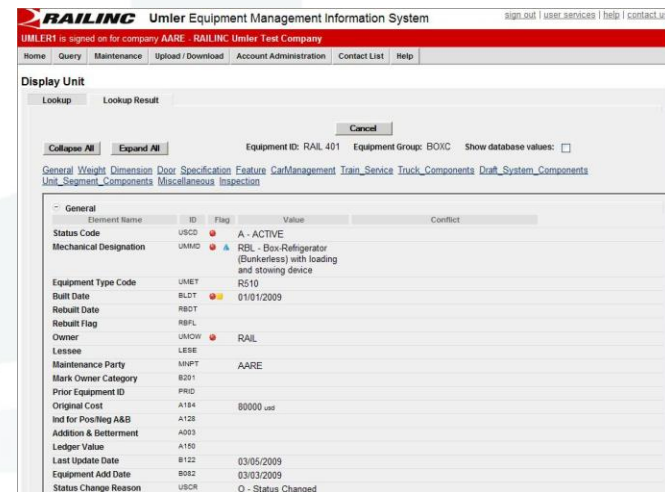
RAILINC Umler Equipment Management Information System

sign out | user services | help | contact u

UMLER1 is signed on for company AARE - RAILINC Umler Test Company

Home | Query | Maintenance | Upload / Download | Account Administration | Contact List | Help

Display Unit

Lookup | Lookup Result

Cancel

Collapse All | Expand All | Equipment ID: RAIL 401 | Equipment Group: BOXC | Show database values:

General Weight Dimension Door Specification Feature CarManagement Train_Service Truck_Components Draft_System_Components Unit_Segment_Components Miscellaneous Inspection

General

| Element Name | ID | Flag | Value | Conflict |
|---|---|---|---|---|
| Status Code | USCD | | A - ACTIVE | |
| Mechanical Designation | UMMD | | RBL - Box-Refrigerator (Bunkerless) with loading and stowing device | |
| Equipment Type Code | UMET | | R510 | |
| Built Date | BLDT | | 01/01/2009 | |
| Rebuilt Date | RBDT | | | |
| Rebuilt Flag | RBFL | | | |
| Owner | UMOW | | RAIL | |
| Lessee | LESE | | | |
| Maintenance Party | MNPT | | AARE | |
| Mark Owner Category | B201 | | | |
| Prior Equipment ID | PRID | | | |
| Original Cost | A184 | | 80000 usd | |
| Ind for Pos/Neg A&B | A128 | | | |
| Addition & Betterment | A003 | | | |
| Ledger Value | A150 | | | |
| Last Update Date | B122 | | 03/05/2009 | |
| Equipment Add Date | B082 | | 03/03/2009 | |
| Status Change Reason | USCR | | O - Status Changed | |